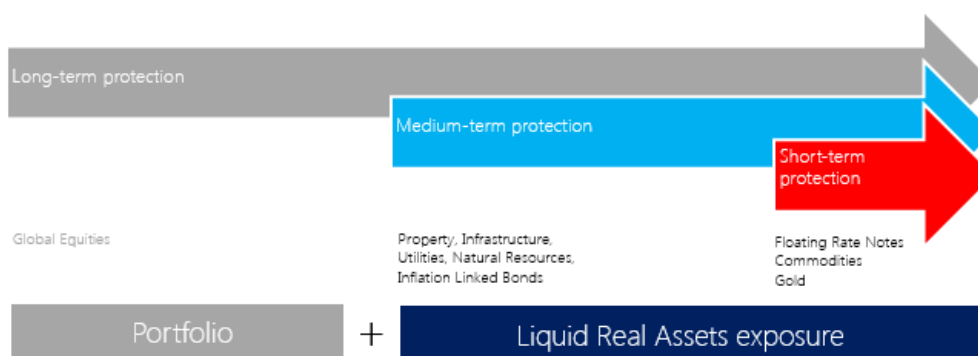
Long-term protection

Medium-term protection

Short-term protection

Global Equities

Property, Infrastructure, Utilities, Natural Resources, Inflation Linked Bonds

Floating Rate Notes
Commodities
Gold

Portfolio

+

Liquid Real Assets exposure